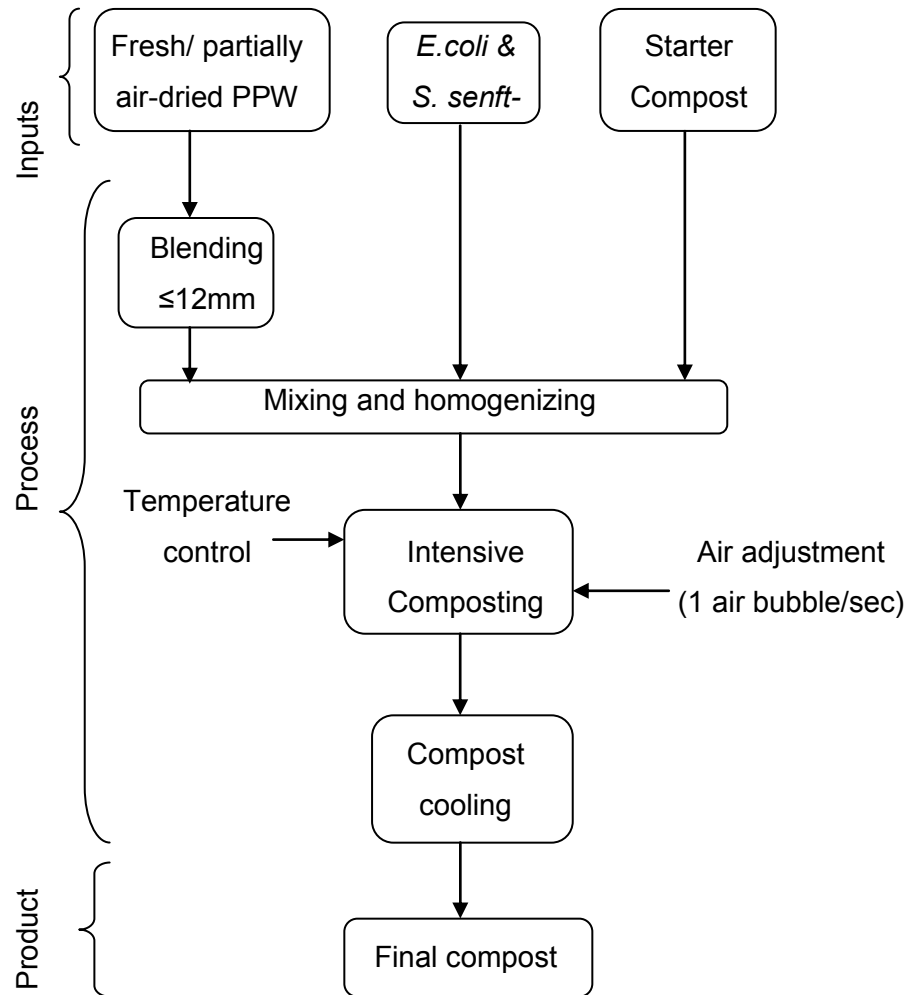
Inputs

Fresh/ partially air-dried PPW

E.coli & S. senft-

Starter Compost

Process

Blending ≤12mm

Mixing and homogenizing

Temperature control

Intensive Composting

Air adjustment (1 air bubble/sec)

Compost cooling

Product

Final compost